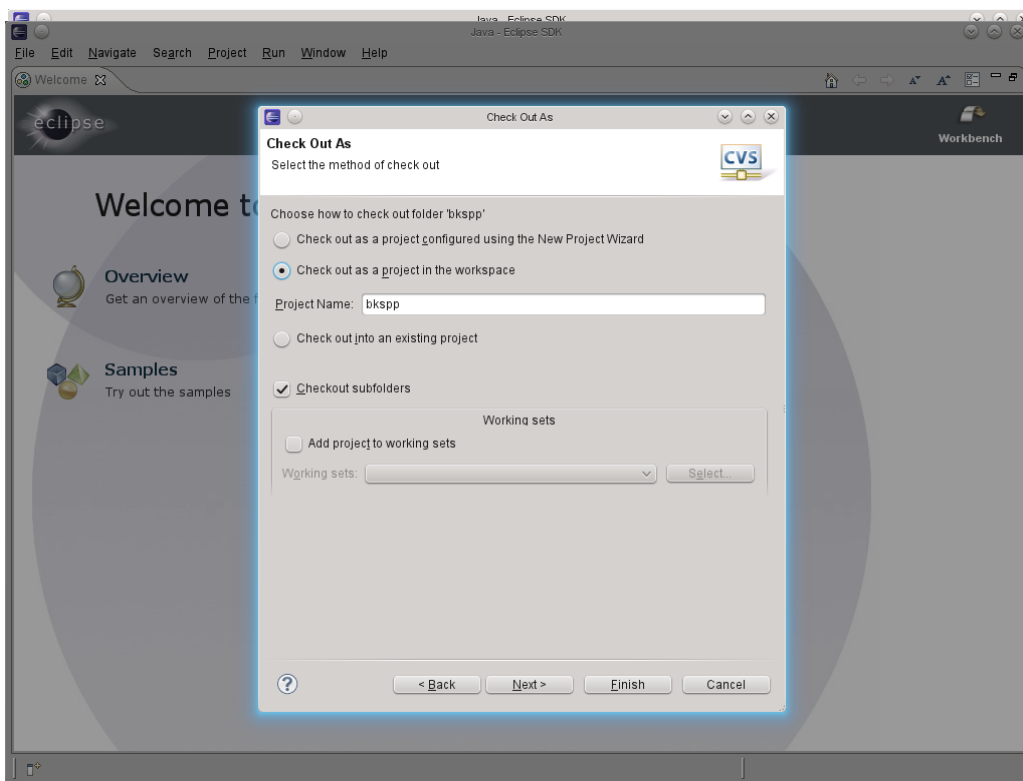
Java - Eclipse SDK
Java - Eclipse SDK
File Edit Navigate Search Project Run Window Help
Welcome

eclipse

Workbench

Welcome t

Overview
Get an overview of the f

Samples
Try out the samples

Check Out As
Check Out As
Select the method of check out
CVS

Choose how to check out folder 'bkspp'
Check out as a project configured using the New Project Wizard
Check out as a project in the workspace
Project Name: bkspp
Check out into an existing project
Checkout subfolders
Working sets
Add project to working sets
Working sets:
Select...

< Back
Next >
Finish
Cancel